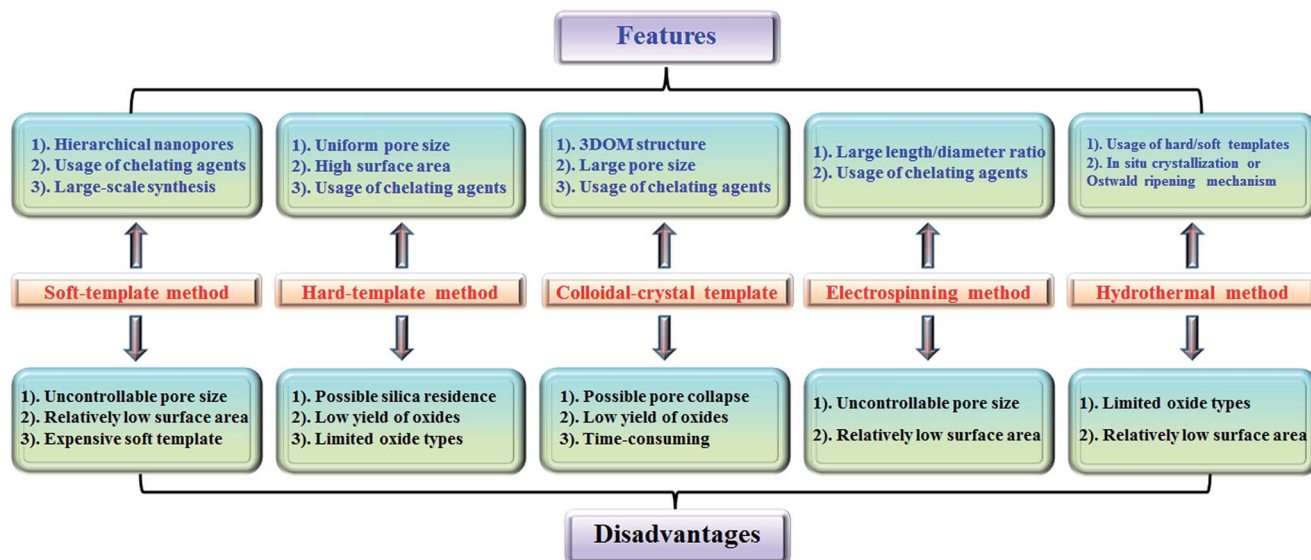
Features

1). Hierarchical nanopores
2). Usage of chelating agents
3). Large-scale synthesis

1). Uniform pore size
2). High surface area
3). Usage of chelating agents

1). 3DOM structure
2). Large pore size
3). Usage of chelating agents

1). Large length/diameter ratio
2). Usage of chelating agents

1). Usage of hard/soft templates
2). In situ crystallization or Ostwald ripening mechanism

Soft-template method

Hard-template method

Colloidal-crystal template

Electrospinning method

Hydrothermal method

1). Uncontrollable pore size
2). Relatively low surface area
3). Expensive soft template

1). Possible silica residence
2). Low yield of oxides
3). Limited oxide types

1). Possible pore collapse
2). Low yield of oxides
3). Time-consuming

1). Uncontrollable pore size
2). Relatively low surface area

1). Limited oxide types
2). Relatively low surface area

Disadvantages